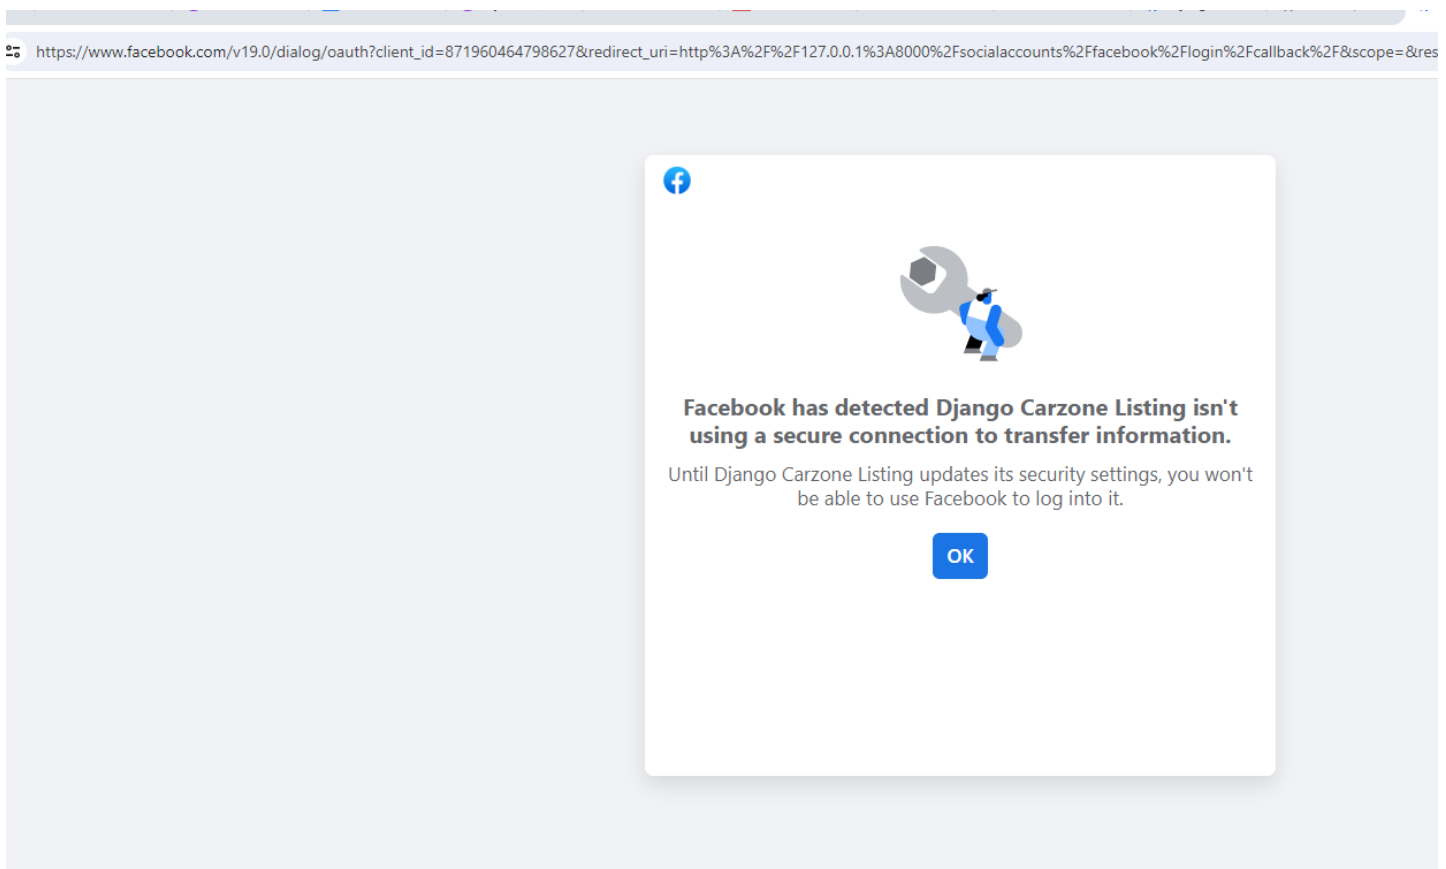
https://www.facebook.com/v19.0/dialog/oauth?client_id=871960464798627&redirect_uri=http%3A%2F%2F127.0.0.1%3A8000%2Fsocialaccounts%2Ffacebook%2Flogin%2Fcallback%2F&scope=&res

Facebook has detected Django Carzone Listing isn't using a secure connection to transfer information.

Until Django Carzone Listing updates its security settings, you won't be able to use Facebook to log into it.

OK